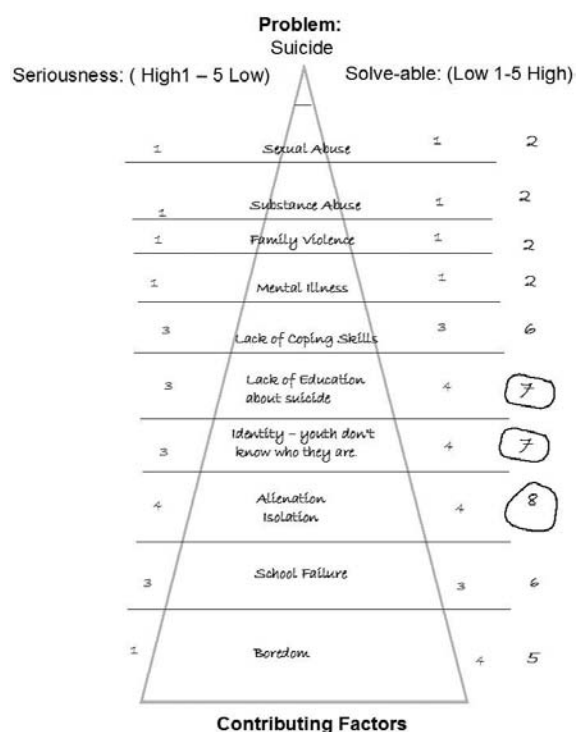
Problem:
Suicide

Seriousness: ( High1 – 5 Low)

Solve-able: (Low 1-5 High)

1 Sexual Abuse 1 2

1 Substance Abuse 1 2

1 Family Violence 1 2

1 Mental Illness 1 2

3 Lack of Coping Skills 3 6

3 Lack of Education about suicide 4 7

3 Identity – youth don't know who they are 4 7

4 Alienation Isolation 4 8

3 School Failure 3 6

1 Boredom 4 5

Contributing Factors